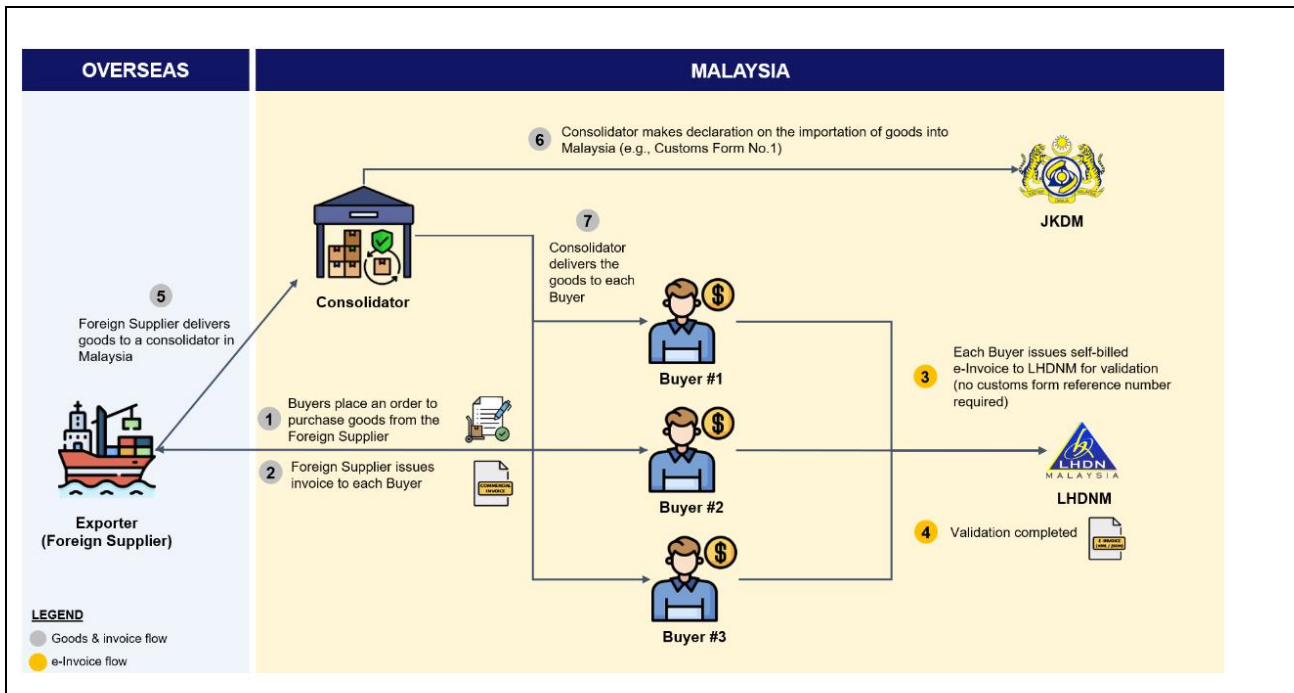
OVERSEAS

MALAYSIA

6 Consolidator makes declaration on the importation of goods into Malaysia (e.g., Customs Form No.1)

JKDM

Consolidator

7 Consolidator delivers the goods to each Buyer

5 Foreign Supplier delivers goods to a consolidator in Malaysia

Buyer #1

3 Each Buyer issues self-billed e-Invoice to LHDNM for validation (no customs form reference number required)

1 Buyers place an order to purchase goods from the Foreign Supplier

Buyer #2

LHDN MALAYSIA

LHDNM

2 Foreign Supplier issues invoice to each Buyer

COMMERCIAL INVOICE

Exporter (Foreign Supplier)

4 Validation completed

Buyer #3

LEGEND

Goods & invoice flow

e-Invoice flow